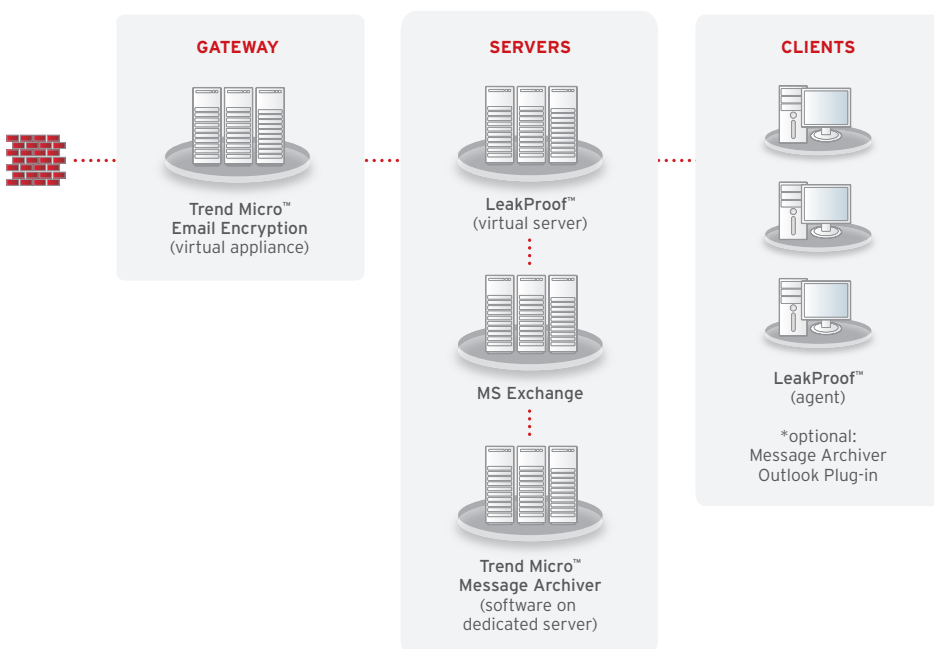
GATEWAY

Trend Micro™ Email Encryption (virtual appliance)

SERVERS

LeakProof™ (virtual server)

MS Exchange

Trend Micro™ Message Archiver (software on dedicated server)

CLIENTS

LeakProof™ (agent)

*optional: Message Archiver Outlook Plug-in